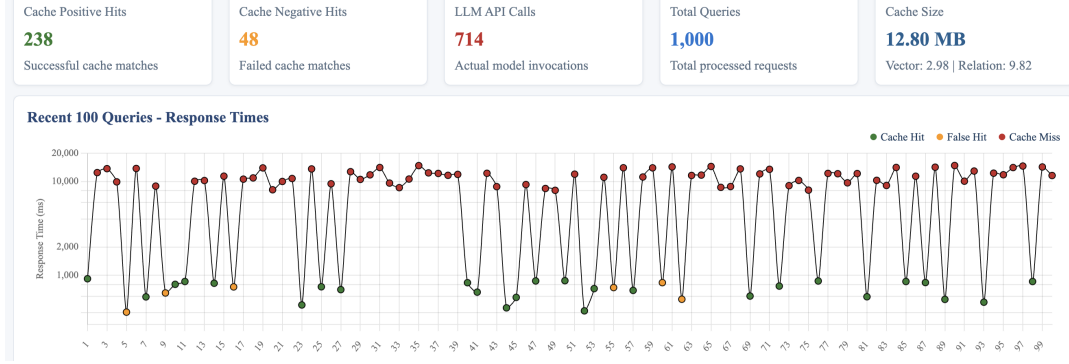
Cache Positive Hits
238
Successful cache matches

Cache Negative Hits
48
Failed cache matches

LLM API Calls
714
Actual model invocations

Total Queries
1,000
Total processed requests

Cache Size
12.80 MB
Vector: 2.98 | Relation: 9.82

Recent 100 Queries - Response Times

Cache Hit   False Hit   Cache Miss

Response Time (ms)

20,000
10,000
2,000
1,000

1 3 5 7 9 11 13 15 17 19 21 23 25 27 29 31 33 35 37 39 41 43 45 47 49 51 53 55 57 59 61 63 65 67 69 71 73 75 77 79 81 83 85 87 89 91 93 95 97 99